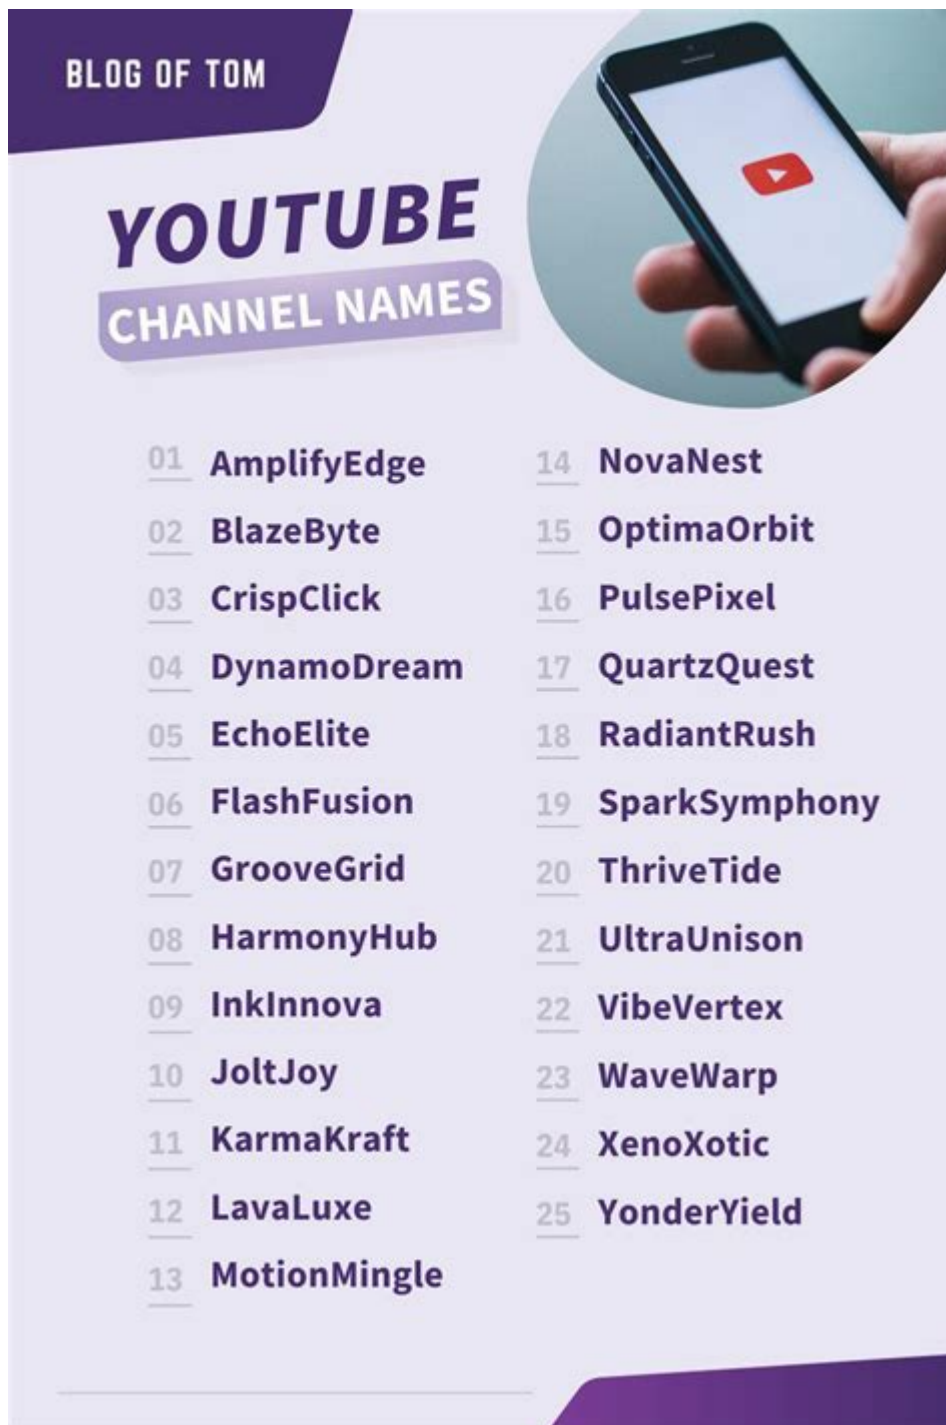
BLOG OF TOM

YOUTUBE
CHANNEL NAMES

01 AmplifyEdge
02 BlazeByte
03 CrispClick
04 DynamoDream
05 EchoElite
06 FlashFusion
07 GrooveGrid
08 HarmonyHub
09 InkInnova
10 JoltJoy
11 KarmaKraft
12 LavaLuxe
13 MotionMingle

14 NovaNest
15 OptimaOrbit
16 PulsePixel
17 QuartzQuest
18 RadiantRush
19 SparkSymphony
20 ThriveTide
21 UltraUnison
22 VibeVertex
23 WaveWarp
24 XenoXotic
25 YonderYield